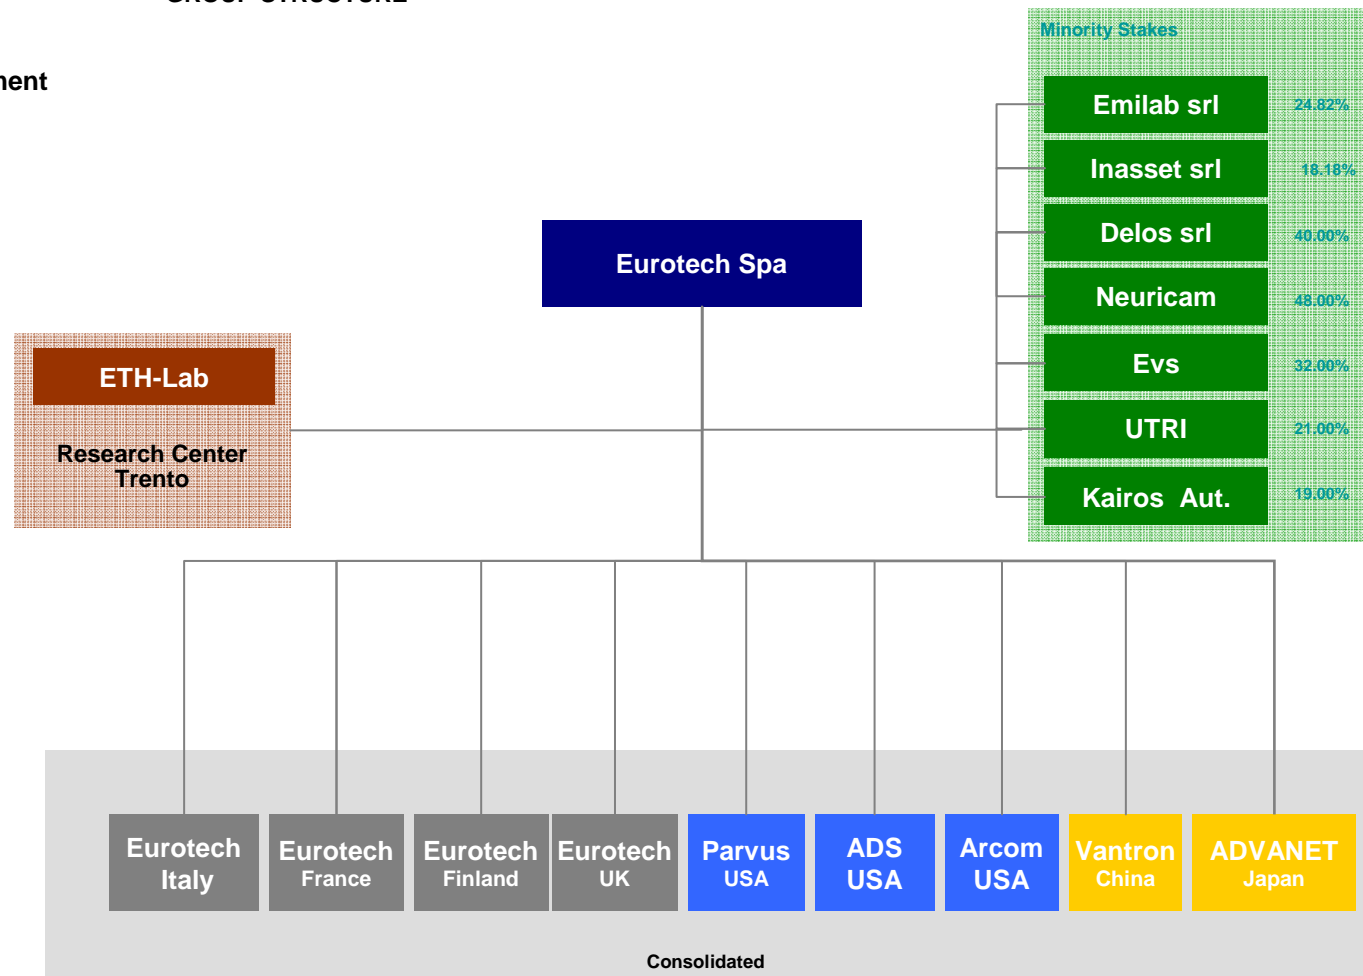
ment

Minority Stakes

Emilab srl 24.82%

Inasset srl 18.18%

Delos srl 40.00%

Neuricam 48.00%

Evs 32.00%

UTRI 21.00%

Kairos Aut. 19.00%

Eurotech Spa

ETH-Lab

Research Center Trento

Eurotech Italy

Eurotech France

Eurotech Finland

Eurotech UK

Parvus USA

ADS USA

Arcom USA

Vantron China

ADVANET Japan

Consolidated